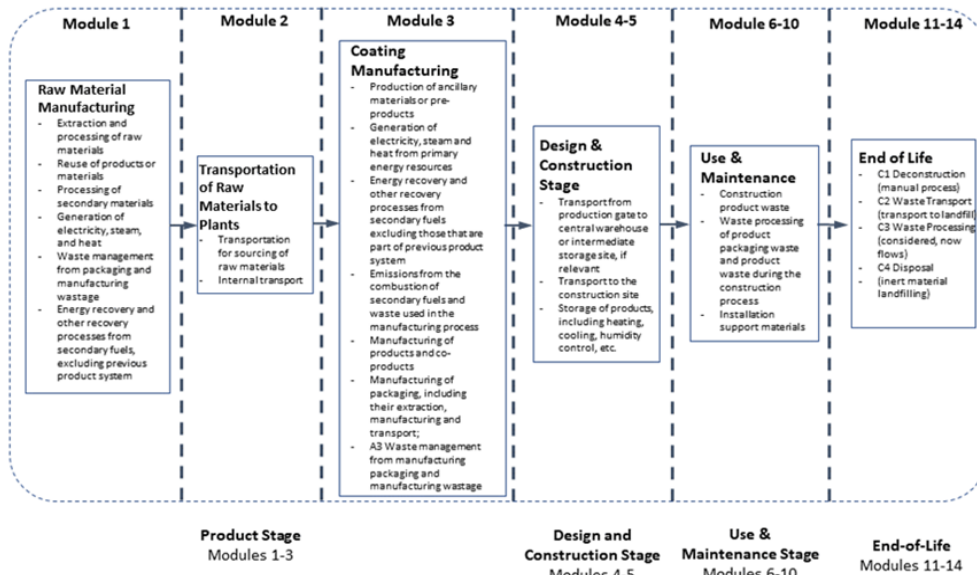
Module 1

Raw Material Manufacturing
- Extraction and processing of raw materials
- Reuse of products or materials
- Processing of secondary materials
- Generation of electricity, steam, and heat
- Waste management from packaging and manufacturing wastage
- Energy recovery and other recovery processes from secondary fuels, excluding previous product system

Module 2

Transportation of Raw Materials to Plants
- Transportation for sourcing of raw materials
- Internal transport

Module 3

Coating Manufacturing
- Production of ancillary materials or pre-products
- Generation of electricity, steam and heat from primary energy resources
- Energy recovery and other recovery processes from secondary fuels excluding those that are part of previous product system
- Emissions from the combustion of secondary fuels and waste used in the manufacturing process
- Manufacturing of products and co-products
- Manufacturing of packaging, including their extraction, manufacturing and transport;
- A3 Waste management from manufacturing packaging and manufacturing wastage

Module 4-5

Design & Construction Stage
- Transport from production gate to central warehouse or intermediate storage site, if relevant
- Transport to the construction site
- Storage of products, including heating, cooling, humidity control, etc.

Module 6-10

Use & Maintenance
- Construction product waste
- Waste processing of product packaging waste and product waste during the construction process
- Installation support materials

Module 11-14

End of Life
- C1 Deconstruction (manual process)
- C2 Waste Transport (transport to landfil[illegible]
- C3 Waste Processing (considered, now flows)
- C4 Disposal
- (inert material landfilling)

Product Stage
Modules 1-3

Design and Construction Stage
Modules 4-5

Use & Maintenance Stage
Modules 6-10

End-of-Life
Modules 11-14